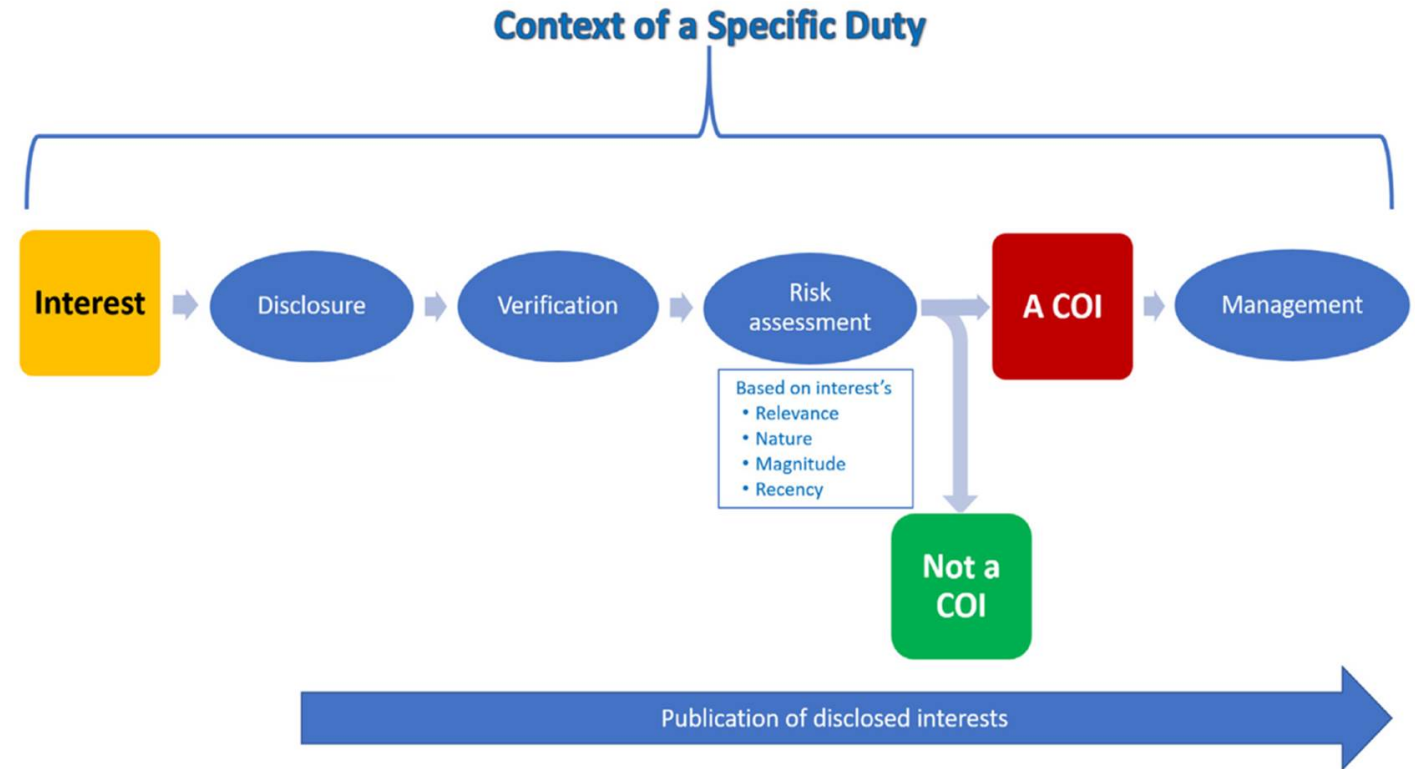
Context of a Specific Duty

Interest

Disclosure

Verification

Risk assessment

Based on interest's
• Relevance
• Nature
• Magnitude
• Recency

A COI

Management

Not a COI

Publication of disclosed interests